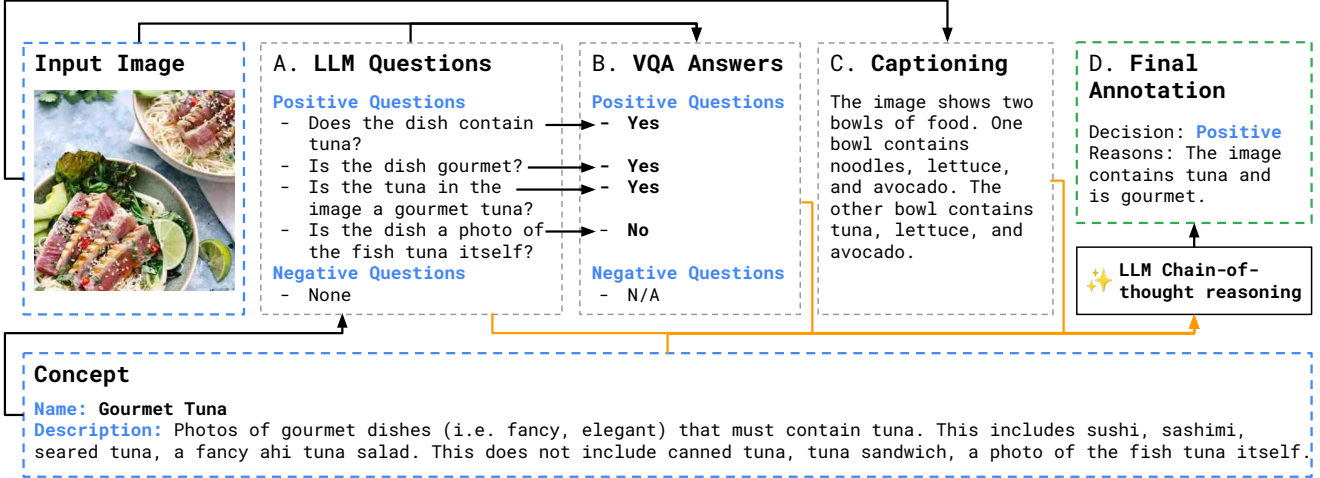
Input Image

A. LLM Questions

Positive Questions
- Does the dish contain tuna?
- Is the dish gourmet?
- Is the tuna in the image a gourmet tuna?
- Is the dish a photo of the fish tuna itself?
Negative Questions
- None

B. VQA Answers

Positive Questions
- Yes
- Yes
- Yes
- No
Negative Questions
- N/A

C. Captioning

The image shows two bowls of food. One bowl contains noodles, lettuce, and avocado. The other bowl contains tuna, lettuce, and avocado.

D. Final Annotation

Decision: Positive
Reasons: The image contains tuna and is gourmet.

LLM Chain-of-thought reasoning

Concept
Name: Gourmet Tuna
Description: Photos of gourmet dishes (i.e. fancy, elegant) that must contain tuna. This includes sushi, sashimi, seared tuna, a fancy ahi tuna salad. This does not include canned tuna, tuna sandwich, a photo of the fish tuna itself.